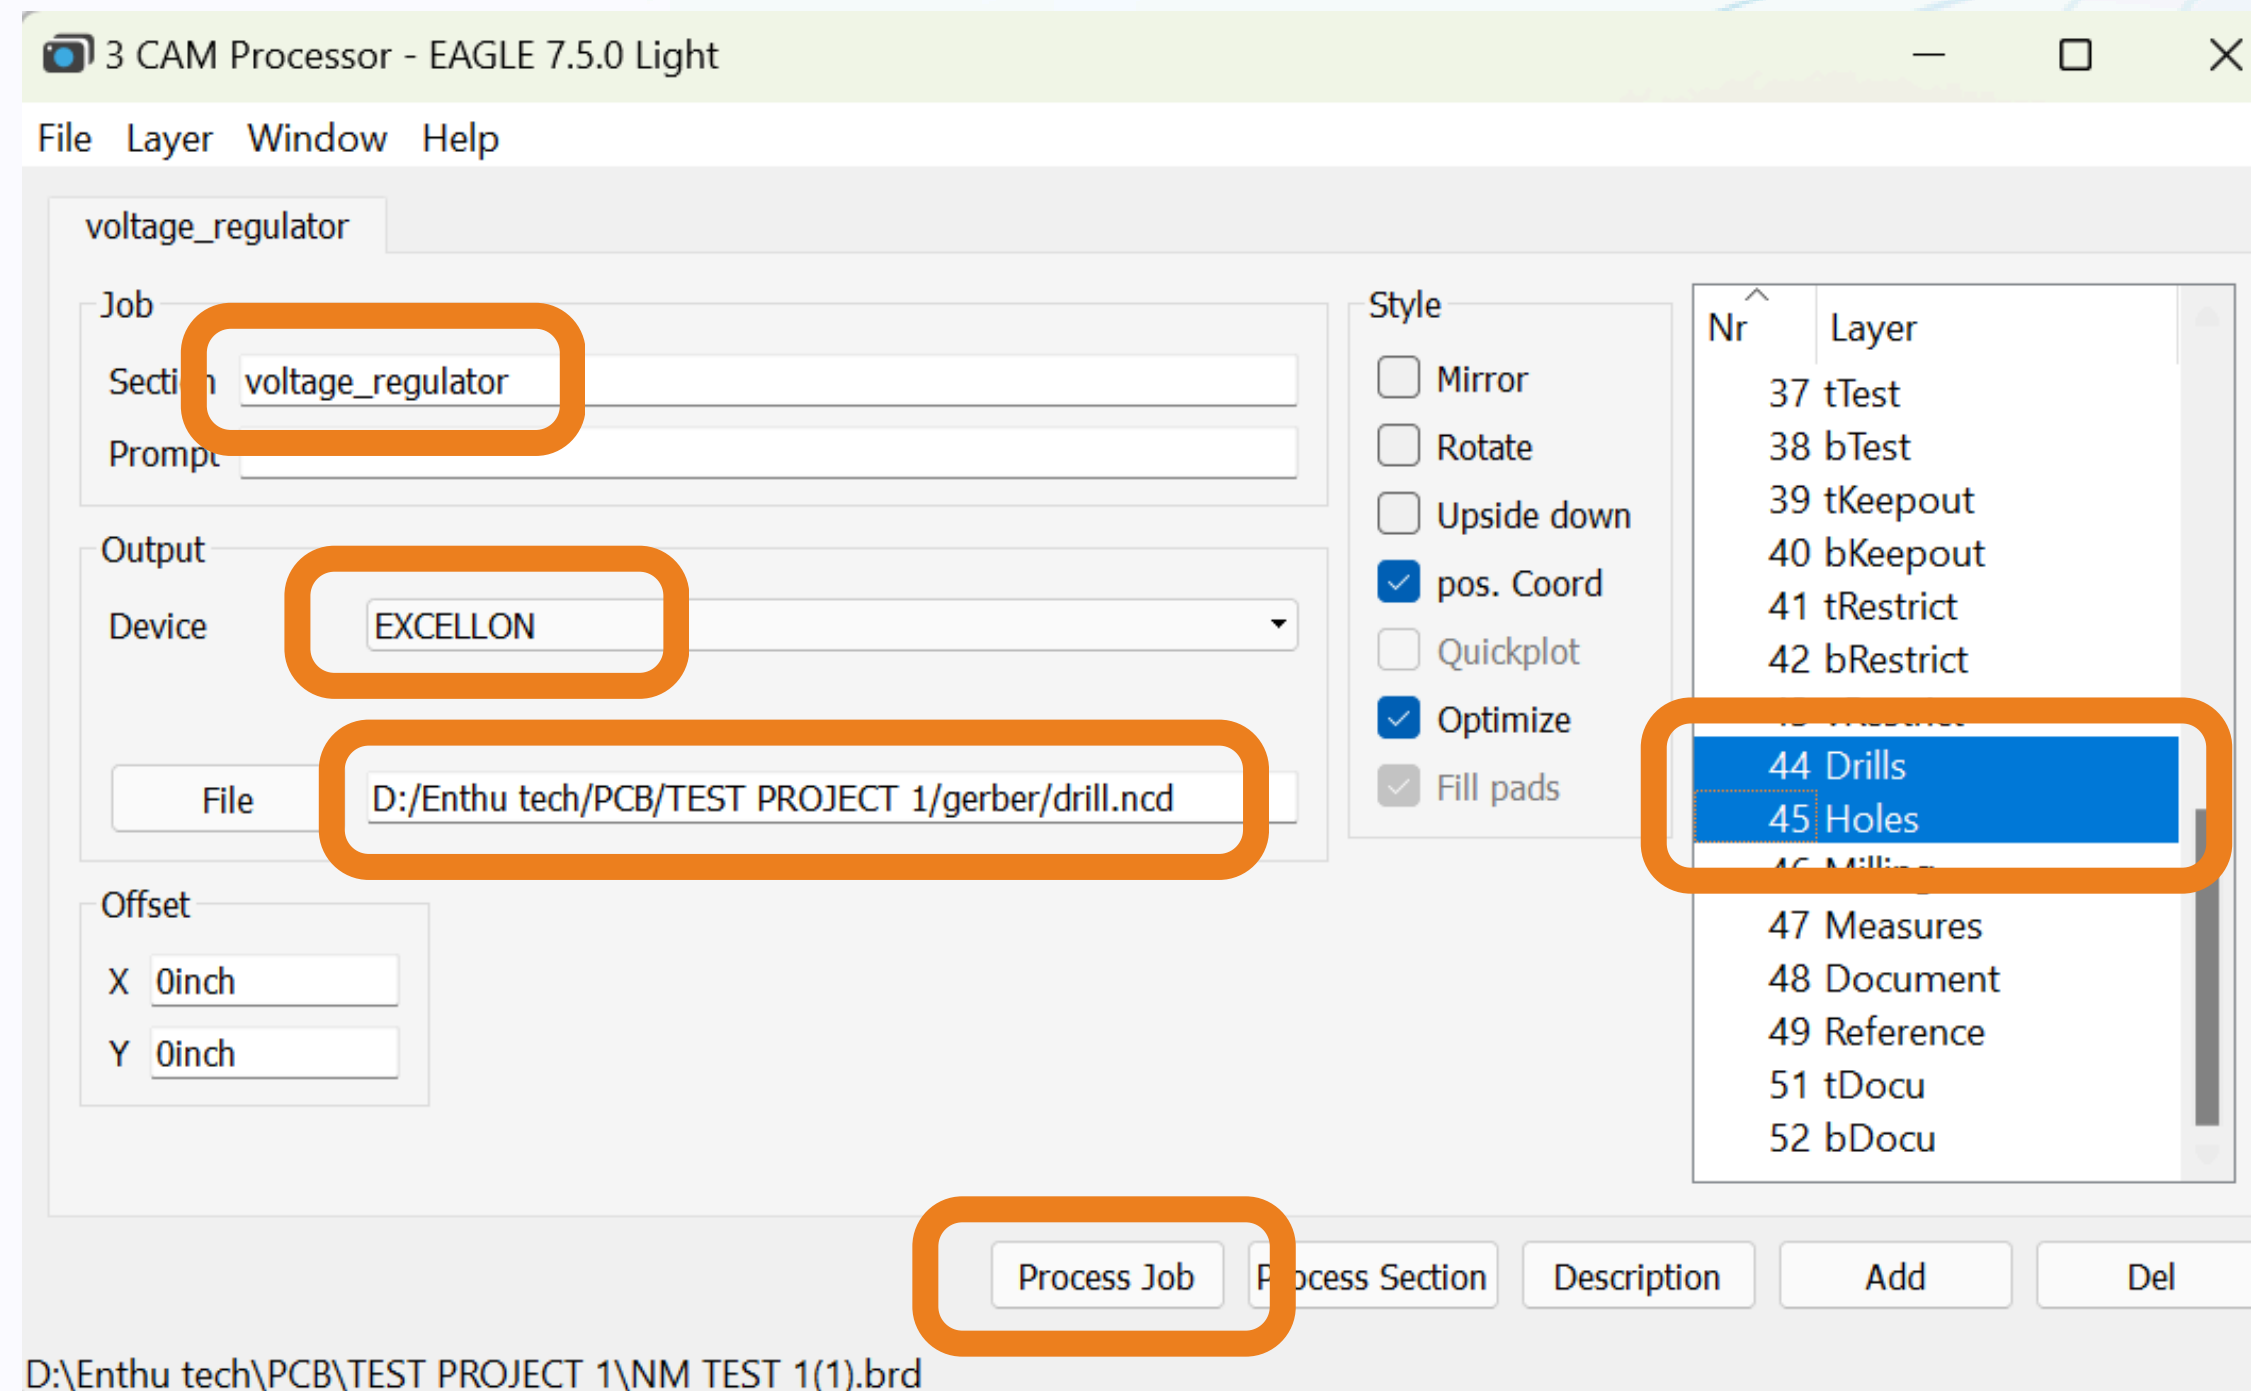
3 CAM Processor - EAGLE 7.5.0 Light

File Layer Window Help

voltage_regulator

Job

Secti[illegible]n voltage_regulator

Prompt

Output

Device EXCELLON

File D:/Enthu tech/PCB/TEST PROJECT 1/gerber/drill.ncd

Offset

X 0inch

Y 0inch

Style

Mirror

Rotate

Upside down

pos. Coord

Quickplot

Optimize

Fill pads

| Nr | Layer |
|---|---|
| 37 | tTest |
| 38 | bTest |
| 39 | tKeepout |
| 40 | bKeepout |
| 41 | tRestrict |
| 42 | bRestrict |
| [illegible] | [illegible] |
| 44 | Drills |
| 45 | Holes |
| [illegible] | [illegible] |
| 47 | Measures |
| 48 | Document |
| 49 | Reference |
| 51 | tDocu |
| 52 | bDocu |

Process Job P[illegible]cess Section Description Add Del

D:\Enthu tech\PCB\TEST PROJECT 1\NM TEST 1(1).brd